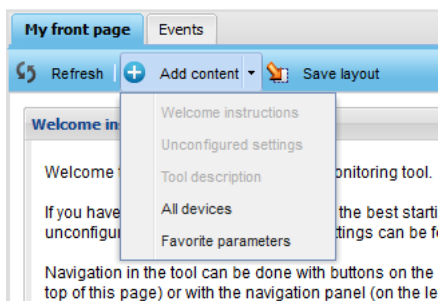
My front page
Events
Refresh
Add content
Save layout
Welcome in
Welcome instructions
Unconfigured settings
Tool description
All devices
Favorite parameters
Welcome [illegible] onitoring tool.
If you have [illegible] the best starti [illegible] unconfigu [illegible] ttings can be f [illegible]
Navigation in the tool can be done with buttons on the top of this page) or with the navigation panel (on the le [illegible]